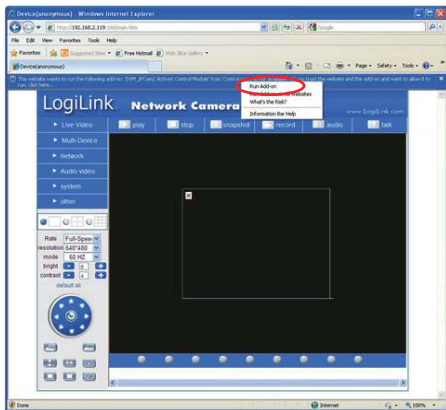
Device(anonymous) - Windows Internet Explorer

http://192.168.2.119:100/main.htm

Google

File Edit View Favorites Tools Help

Favorites Suggested Sites Free Hotmail Web Slice Gallery

Device(anonymous)

Page Safety Tools

This website wants to run the following add-on: 'DVM_IPCam2 ActiveX Control Module' from 'Control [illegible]' ...trust the website and the add-on and want to allow it to run, click here...

Run Add-on
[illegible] Websites
What's the Risk?
Information Bar Help

LogiLink Network Camera www.LogiLink.com

play stop snapshot record audio talk

Live Video
Multi-Device
Network
Audio.video
system
other

Rate Full-Speed
resolution 640*480
mode 60 HZ
bright 6
contrast 4
default all

Done Internet 100%